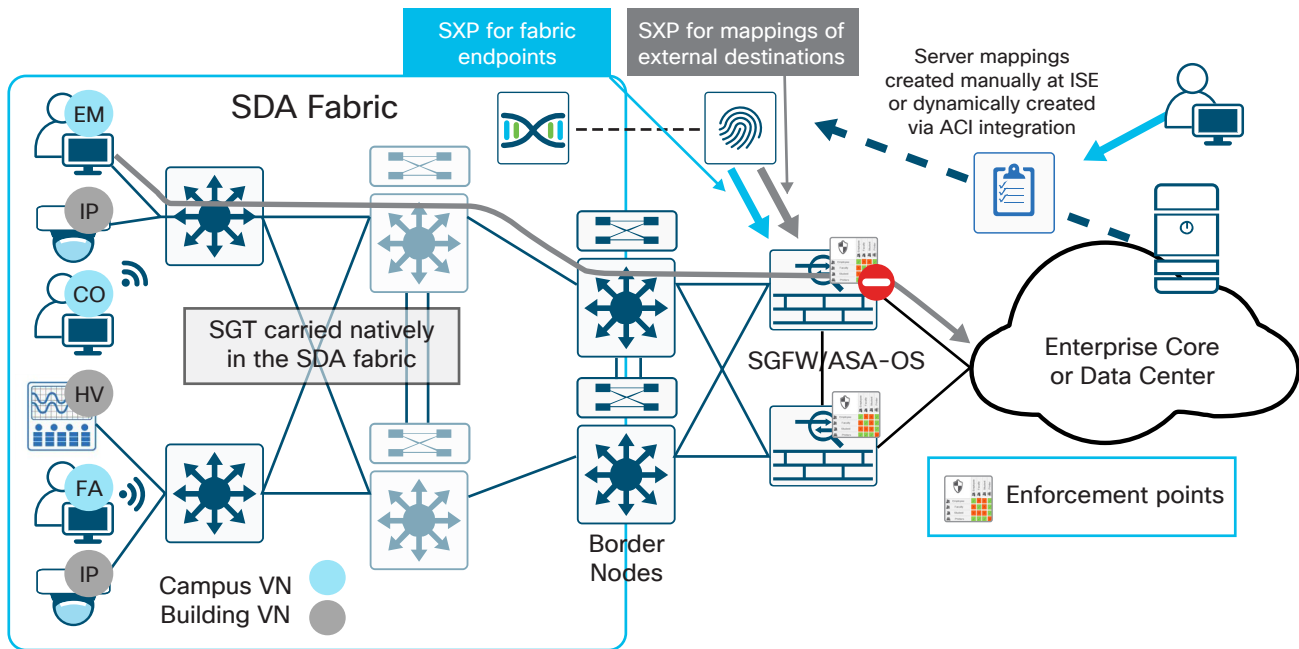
SXP for fabric endpoints

SXP for mappings of external destinations

Server mappings created manually at ISE or dynamically created via ACI integration

SDA Fabric

EM

IP

CO

HV

FA

IP

SGT carried natively in the SDA fabric

SGFW/ASA-OS

Enterprise Core or Data Center

Enforcement points

Border Nodes

Campus VN

Building VN